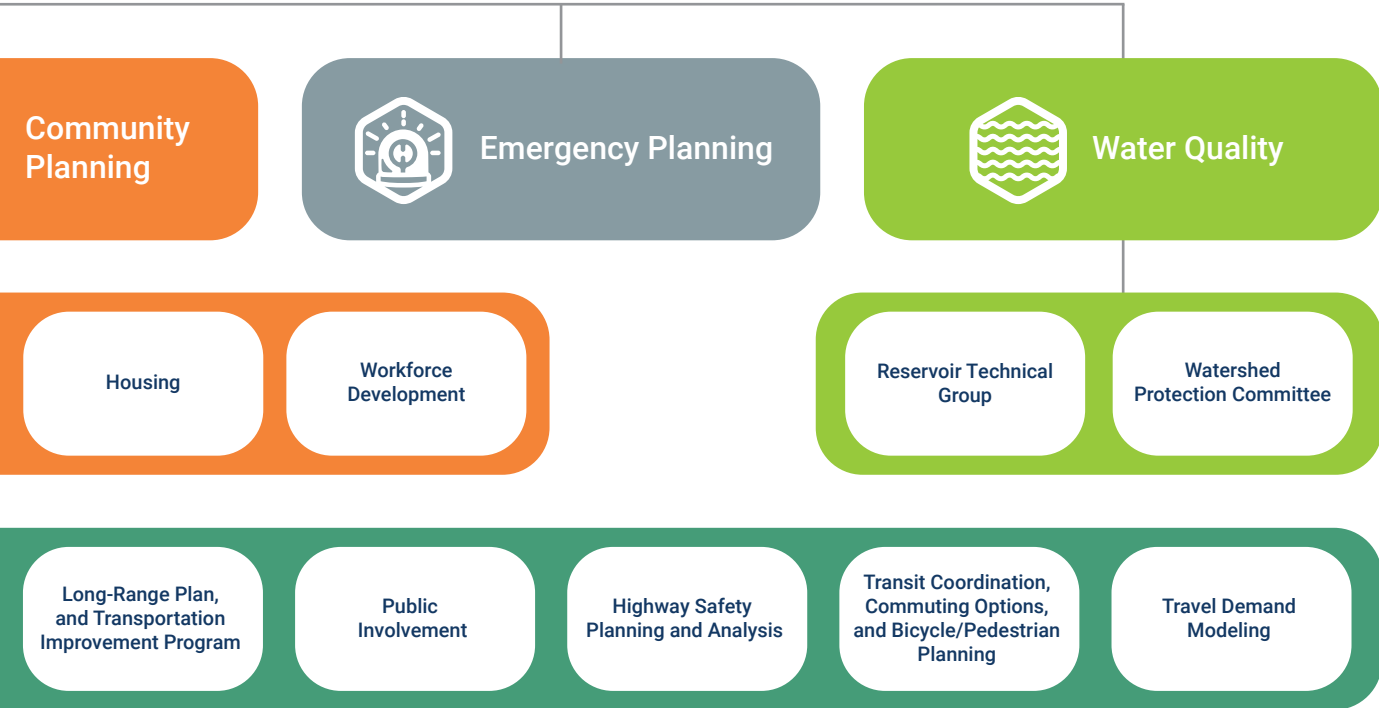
Community Planning

Emergency Planning

Water Quality

Housing

Workforce Development

Reservoir Technical Group

Watershed Protection Committee

Long-Range Plan, and Transportation Improvement Program

Public Involvement

Highway Safety Planning and Analysis

Transit Coordination, Commuting Options, and Bicycle/Pedestrian Planning

Travel Demand Modeling